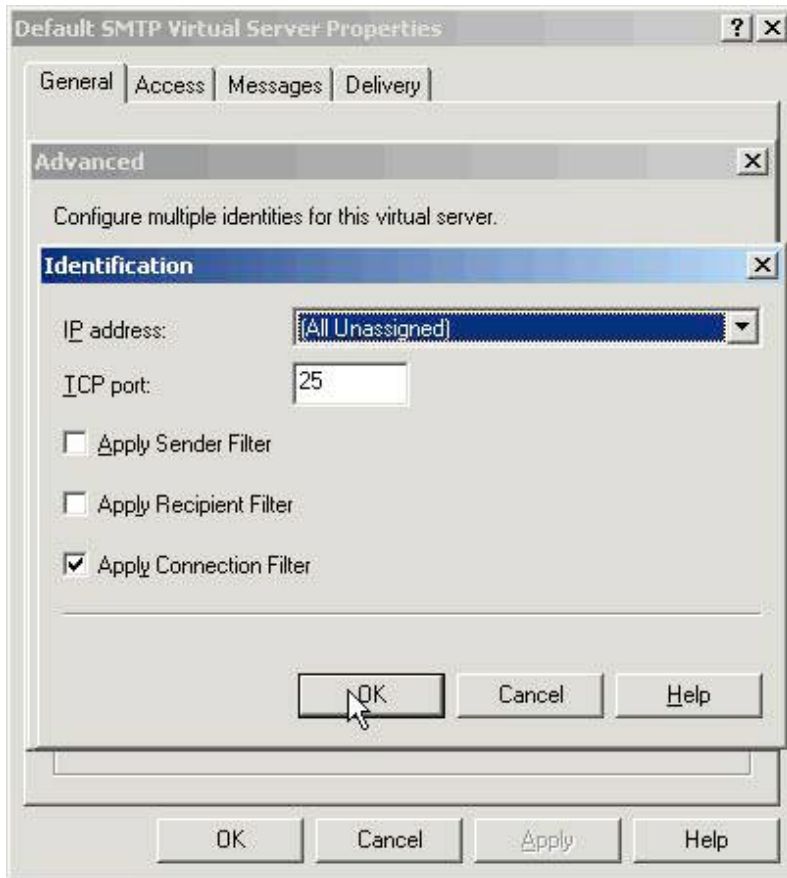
Default SMTP Virtual Server Properties ? X

General | Access | Messages | Delivery

Advanced X

Configure multiple identities for this virtual server.

Identification X

IP address: (All Unassigned)

TCP port: 25

Apply Sender Filter

Apply Recipient Filter

Apply Connection Filter

OK Cancel Help

OK Cancel Apply Help